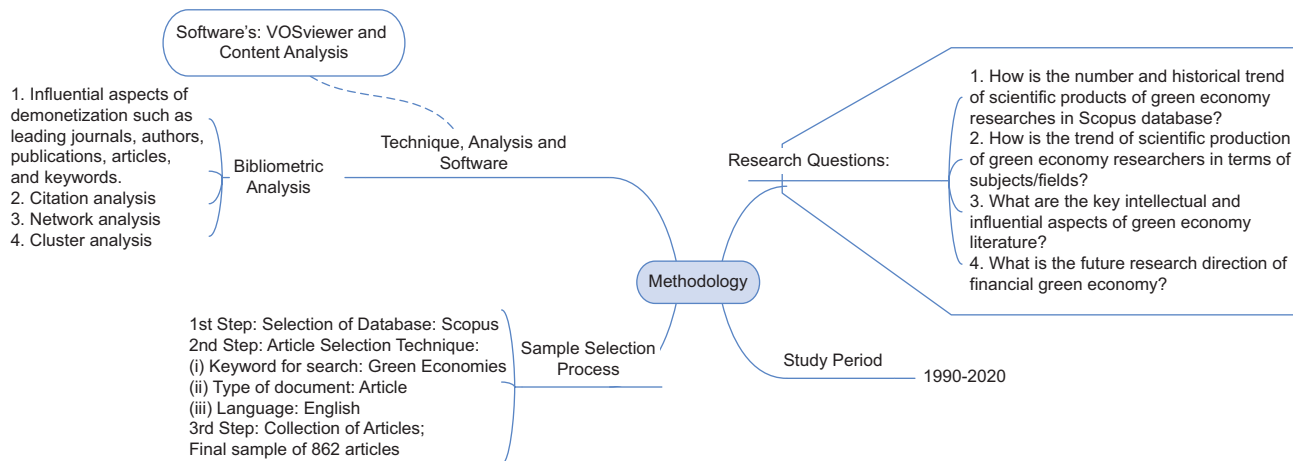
Software's: VOSviewer and Content Analysis

1. Influential aspects of demonetization such as leading journals, authors, publications, articles, and keywords.
2. Citation analysis
3. Network analysis
4. Cluster analysis

Bibliometric Analysis

Technique, Analysis and Software

Methodology

Research Questions:

1. How is the number and historical trend of scientific products of green economy researches in Scopus database?
2. How is the trend of scientific production of green economy researchers in terms of subjects/fields?
3. What are the key intellectual and influential aspects of green economy literature?
4. What is the future research direction of financial green economy?

1st Step: Selection of Database: Scopus
2nd Step: Article Selection Technique:
(i) Keyword for search: Green Economies
(ii) Type of document: Article
(iii) Language: English
3rd Step: Collection of Articles; Final sample of 862 articles

Sample Selection Process

Study Period

1990-2020